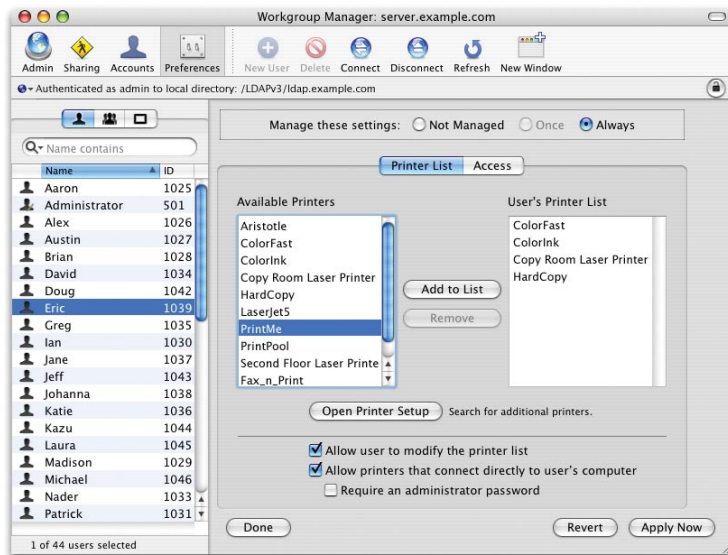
Workgroup Manager: server.example.com

Admin Sharing Accounts Preferences New User Delete Connect Disconnect Refresh New Window

Authenticated as admin to local directory: /LDAPv3/ldap.example.com

Name contains

| Name | ID |
|---|---|
| Aaron | 1025 |
| Administrator | 501 |
| Alex | 1026 |
| Austin | 1027 |
| Brian | 1028 |
| David | 1034 |
| Doug | 1042 |
| Eric | 1039 |
| Greg | 1035 |
| Ian | 1030 |
| Jane | 1037 |
| Jeff | 1043 |
| Johanna | 1038 |
| Katie | 1036 |
| Kazu | 1044 |
| Laura | 1045 |
| Madison | 1029 |
| Michael | 1046 |
| Nader | 1033 |
| Patrick | 1031 |

1 of 44 users selected

Manage these settings: Not Managed Once Always

Printer List Access

Available Printers
Aristotle
ColorFast
ColorInk
Copy Room Laser Printer
HardCopy
LaserJet5
PrintMe
PrintPool
Second Floor Laser Printe
Fax_n_Print

Add to List
Remove

User's Printer List
ColorFast
ColorInk
Copy Room Laser Printer
HardCopy

Open Printer Setup Search for additional printers.

Allow user to modify the printer list
Allow printers that connect directly to user's computer
Require an administrator password

Done Revert Apply Now